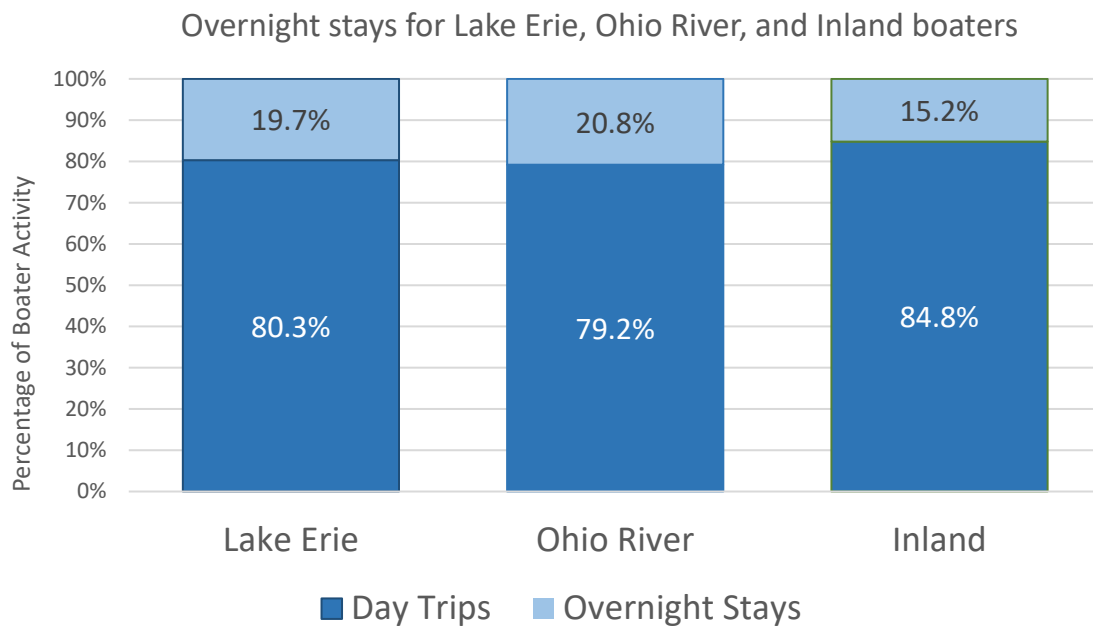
Overnight stays for Lake Erie, Ohio River, and Inland boaters

Percentage of Boater Activity

100%
90%
80%
70%
60%
50%
40%
30%
20%
10%
0%

19.7%
80.3%

20.8%
79.2%

15.2%
84.8%

Lake Erie
Ohio River
Inland

Day Trips
Overnight Stays